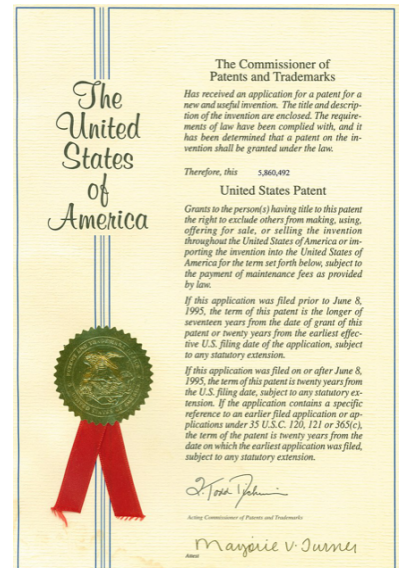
The United States of America

The Commissioner of Patents and Trademarks

Has received an application for a patent for a new and useful invention. The title and description of the invention are enclosed. The requirements of law have been complied with, and it has been determined that a patent on the invention shall be granted under the law.

Therefore, this 5,860,492

United States Patent

Grants to the person(s) having title to this patent the right to exclude others from making, using, offering for sale, or selling the invention throughout the United States of America or importing the invention into the United States of America for the term set forth below, subject to the payment of maintenance fees as provided by law.

If this application was filed prior to June 8, 1995, the term of this patent is the longer of seventeen years from the date of grant of this patent or twenty years from the earliest effective U.S. filing date of the application, subject to any statutory extension.

If this application was filed on or after June 8, 1995, the term of this patent is twenty years from the U.S. filing date, subject to any statutory extension. If the application contains a specific reference to an earlier filed application or applications under 35 U.S.C. 120, 121 or 365(c), the term of the patent is twenty years from the date on which the earliest application was filed, subject to any statutory extension.

Q. Todd Dickinson

Acting Commissioner of Patents and Trademarks

Attest Marjorie V. Turner